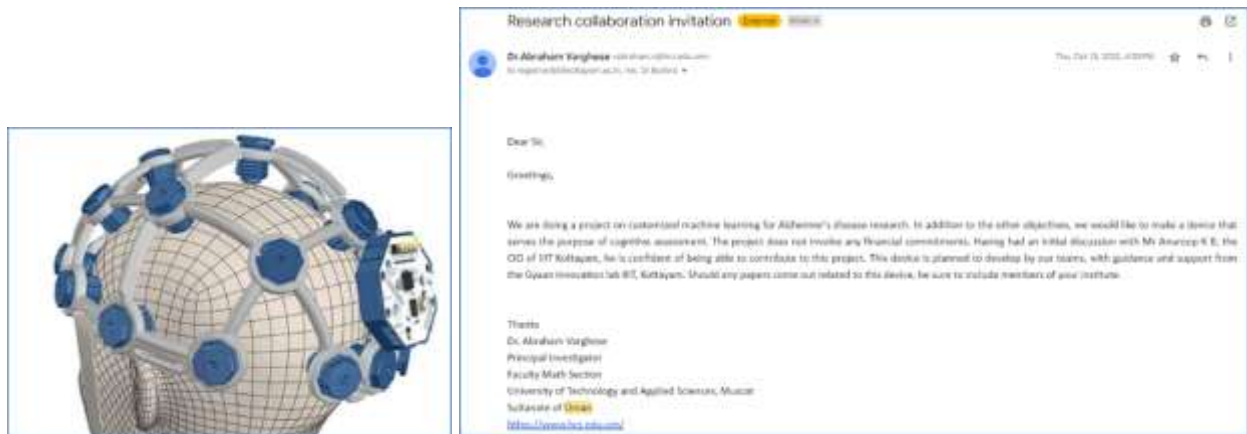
Research collaboration invitation External Inbox

Dr. Abraham Varghese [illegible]
to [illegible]

Thu, Oct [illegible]

Dear Sir,

Greetings,

We are doing a project on customized machine learning for Alzheimer's disease research. In addition to the other objectives, we would like to make a device that serves the purpose of cognitive assessment. The project does not involve any financial commitments. Having had an initial discussion with Mr Anuroop K B, the OO of IIIT Kottayam, he is confident of being able to contribute to this project. This device is planned to develop by our teams, with guidance and support from the Gyaan innovation lab IIIT, Kottayam. Should any papers come out related to this device, be sure to include members of your institute.

Thanks
Dr. Abraham Varghese
Principal Investigator
Faculty Math Section
University of Technology and Applied Sciences, Muscat
Sultanate of Oman
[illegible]